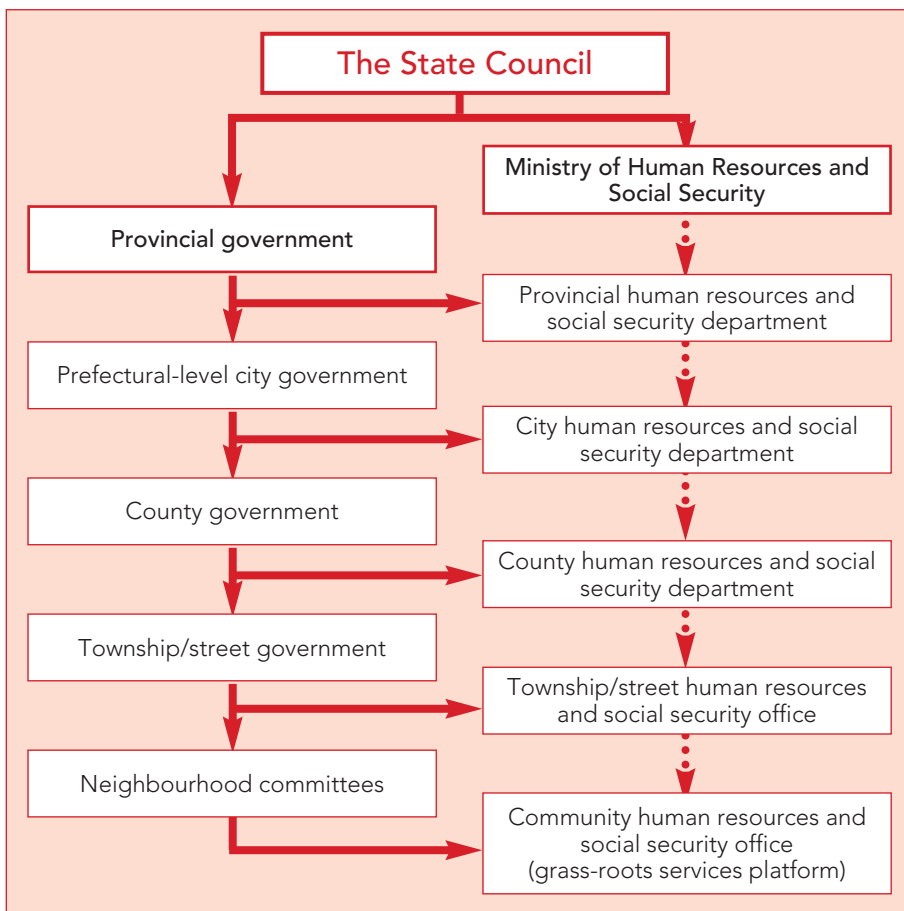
The State Council

Provincial government

Ministry of Human Resources and Social Security

Provincial human resources and social security department

Prefectural-level city government

City human resources and social security department

County government

County human resources and social security department

Township/street government

Township/street human resources and social security office

Neighbourhood committees

Community human resources and social security office (grass-roots services platform)